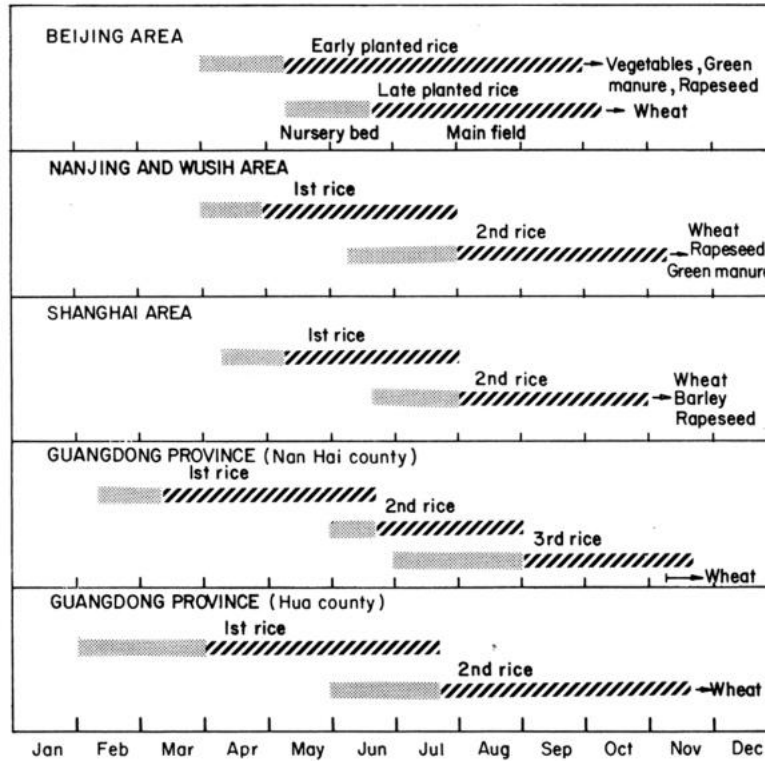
BEIJING AREA

Early planted rice → Vegetables, Green manure, Rapeseed

Late planted rice → Wheat

Nursery bed

Main field

NANJING AND WUSIH AREA

Ist rice

2nd rice → Wheat Rapeseed Green manure

SHANGHAI AREA

Ist rice

2nd rice → Wheat Barley Rapeseed

GUANGDONG PROVINCE (Nan Hai county)

Ist rice

2nd rice

3rd rice

→ Wheat

GUANGDONG PROVINCE (Hua county)

Ist rice

2nd rice → Wheat

Jan Feb Mar Apr May Jun Jul Aug Sep Oct Nov Dec